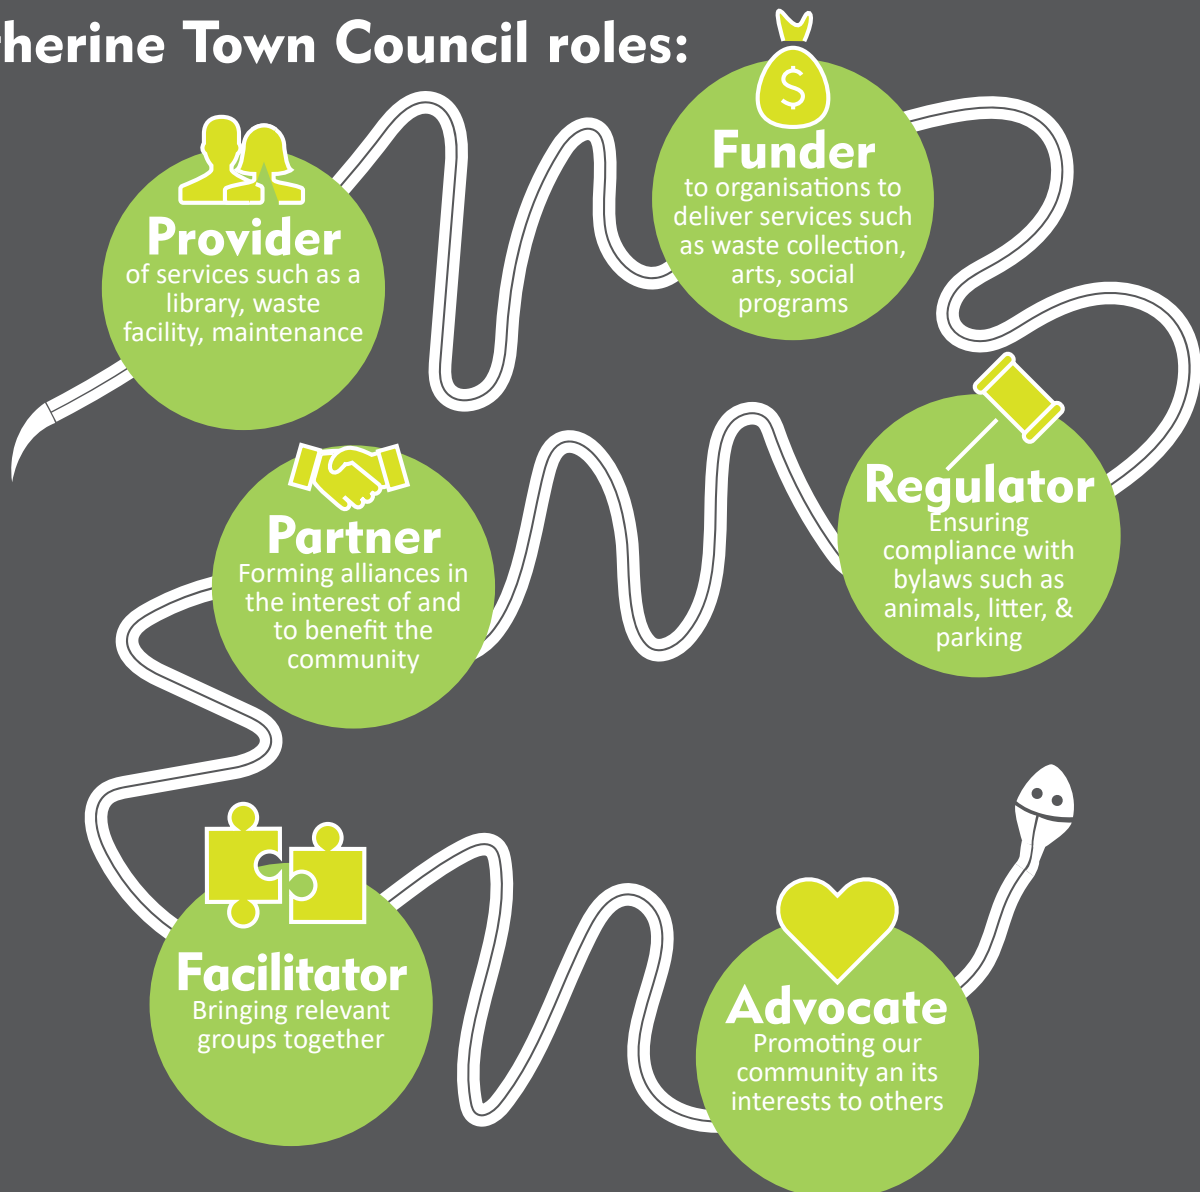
herine Town Council roles:

$

Funder
to organisations to deliver services such as waste collection, arts, social programs

Provider
of services such as a library, waste facility, maintenance

Regulator
Ensuring compliance with bylaws such as animals, litter, & parking

Partner
Forming alliances in the interest of and to benefit the community

Facilitator
Bringing relevant groups together

Advocate
Promoting our community an its interests to others